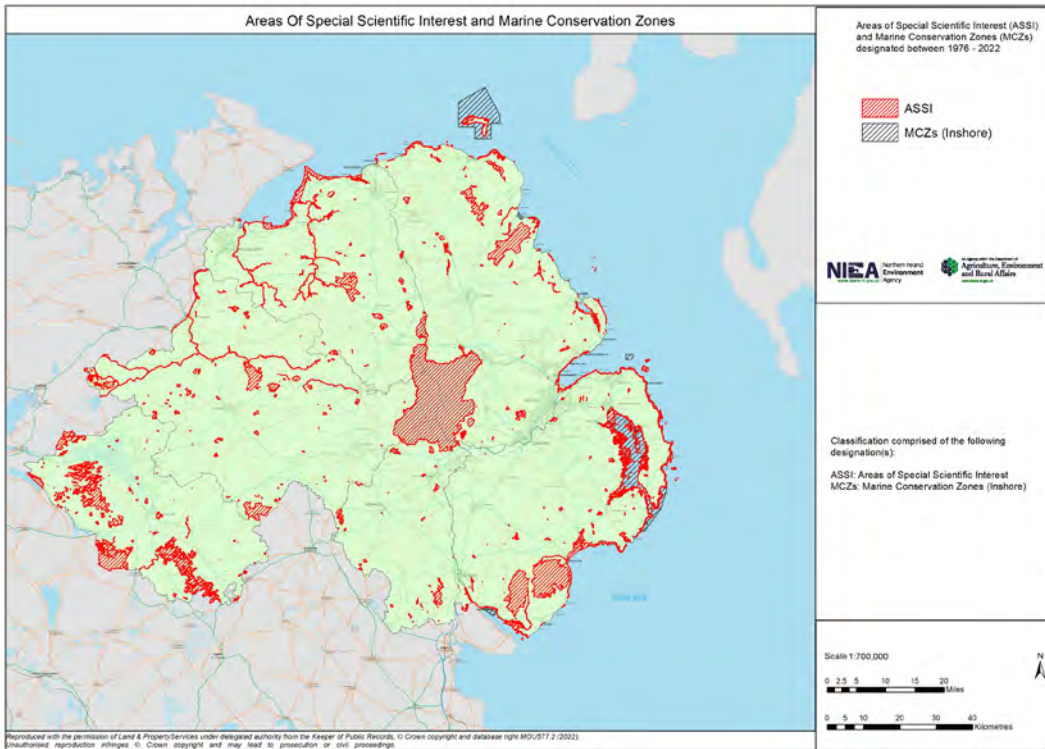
Areas Of Special Scientific Interest and Marine Conservation Zones

Areas of Special Scientific Interest (ASSI) and Marine Conservation Zones (MCZs) designated between 1976 - 2022

ASSI

MCZs (Inshore)

NIEA Northern Ireland Environment Agency

Agriculture, Environment and Rural Affairs

Classification comprised of the following designation(s):

ASSI: Areas of Special Scientific Interest
MCZs: Marine Conservation Zones (Inshore)

Scale 1:700,000

0 2.5 5 10 15 20 Miles

0 5 10 20 30 40 Kilometres

N

Reproduced with the permission of Land & Property Services under delegated authority from the Keeper of Public Records, © Crown copyright and database right MOU577.2 (2022). Unauthorised reproduction infringes © Crown copyright and may lead to prosecution or civil proceedings.